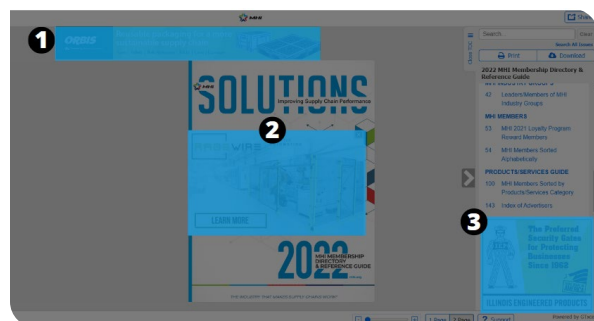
1

MHI

Share

SOLUTIONS

Improving Supply Chain Performance

2

LEARN MORE

2022

MHI MEMBERSHIP DIRECTORY & REFERENCE GUIDE

THE INDUSTRY THAT MAKES SUPPLY CHAINS WORK

Search...

Clear

Search All Issues

Hide TOC

Print

Download

2022 MHI Membership Directory & Reference Guide

MHI INDUSTRY GROUPS

47 Leaders/Members of MHI Industry Groups

MHI MEMBERS

53 MHI 2021 Loyalty Program Reward Members

54 MHI Members Sorted Alphabetically

PRODUCTS/SERVICES GUIDE

108 MHI Members Sorted by Products/Services Category

143 Index of Advertisers

3

The Preferred Security Gates for Protecting Businesses Since 1933

ILLINOIS ENGINEERED PRODUCTS

1 Page

2 Pages

Support

Powered by GTxcel